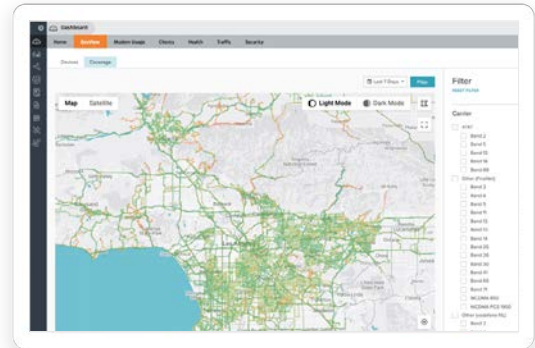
Dashboard

Home Zonifiers Modem Usage Clients Health Traffic Security

Devices Coverage

Last 7 Days Filter

Map Satellite

Light Mode Dark Mode

Filter
RESET FILTER

Carrier

AT&T
Band 2
Band 5
Band 12
Band 14
Band 66
Other (Frontier)
Band 2
Band 4
Band 5
Band 12
Band 13
Band 14
Band 25
Band 26
Band 30
Band 41
Band 66
Band 71
NC200 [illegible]
NC200 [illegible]
Other ([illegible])
Band 2